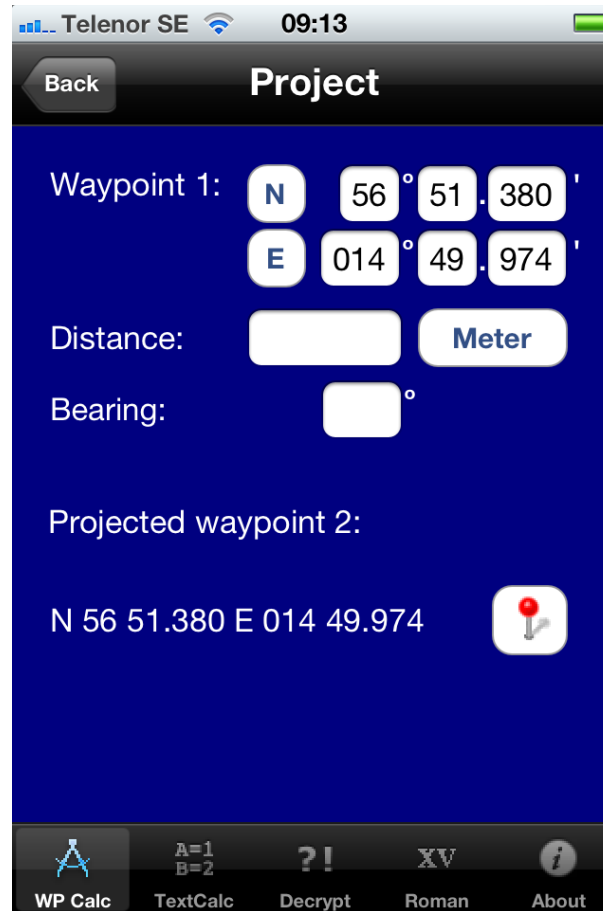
Telenor SE 09:13

Back Project

Waypoint 1: N 56 ° 51 . 380 '
E 014 ° 49 . 974 '

Distance: Meter

Bearing: °

Projected waypoint 2:

N 56 51.380 E 014 49.974

A=1 B=2 ?! XV i

WP Calc TextCalc Decrypt Roman About